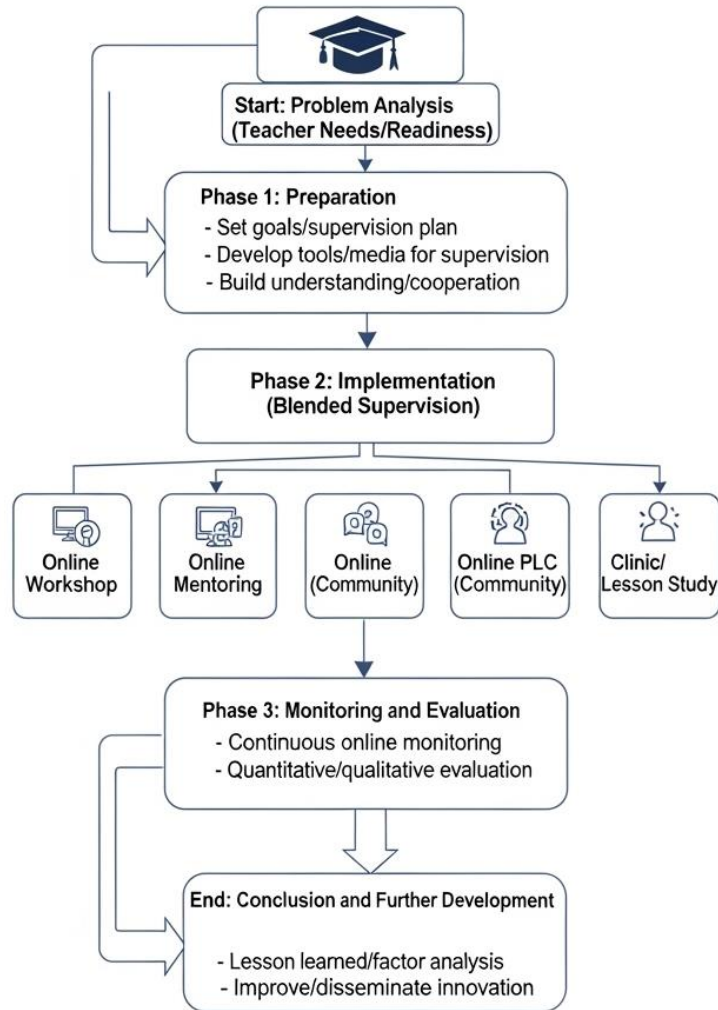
Start: Problem Analysis
(Teacher Needs/Readiness)

Phase 1: Preparation
- Set goals/supervision plan
- Develop tools/media for supervision
- Build understanding/cooperation

Phase 2: Implementation
(Blended Supervision)

Online Workshop

Online Mentoring

Online (Community)

Online PLC (Community)

Clinic/ Lesson Study

Phase 3: Monitoring and Evaluation
- Continuous online monitoring
- Quantitative/qualitative evaluation

End: Conclusion and Further Development

- Lesson learned/factor analysis
- Improve/disseminate innovation